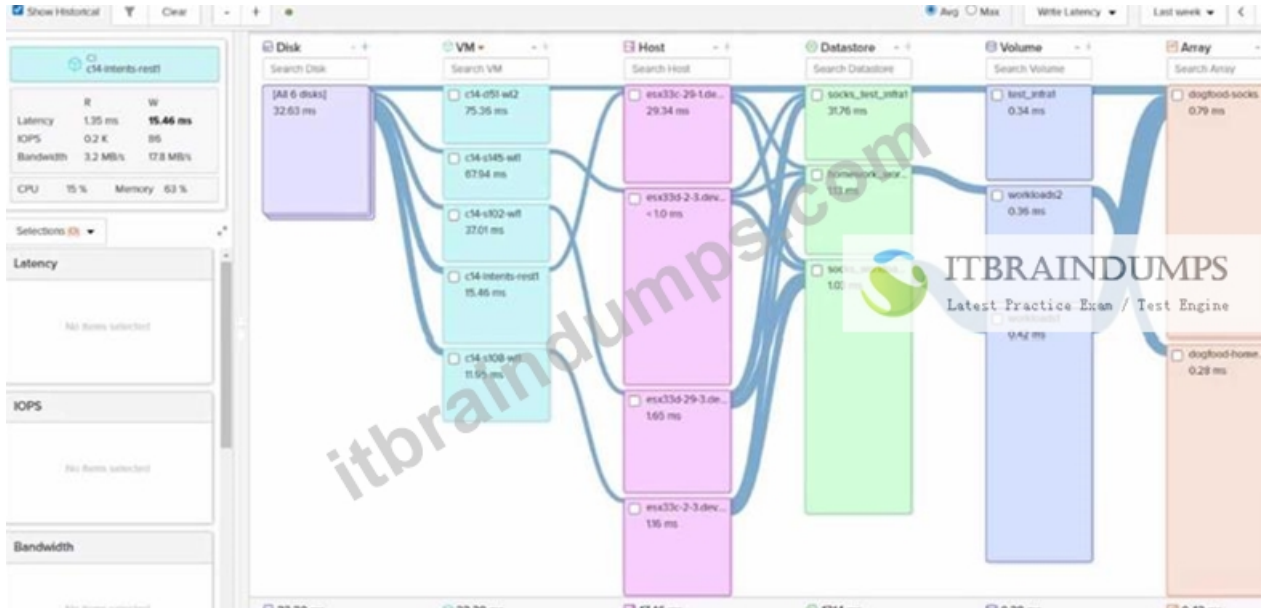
Show Historical Clear - + Avg Max Write Latency Last week <

c14-interits-rest1

| | R | W |
|---|---|---|
| Latency | 1.35 ms | 15.46 ms |
| IOPS | 0.2 K | 86 |
| Bandwidth | 3.2 MB/s | 17.8 MB/s |

CPU 15 % Memory 63 %

Selections (0)

Latency

No items selected

IOPS

No items selected

Bandwidth

No items selected

Disk
Search Disk
[All 6 disks]
32.63 ms

VM
Search VM
c14-d51-w12
75.36 ms
c14-s145-wfl
67.94 ms
c14-s102-wfl
37.01 ms
c14-interits-rest1
15.46 ms
c14-s108-wfl
11.95 ms

Host
Search Host
esx33c-29-1.de...
29.34 ms
esx33d-2-3.dev...
<1.0 ms
esx33d-29-3.de...
1.65 ms
esx33c-2-3.dev...
116 ms

Datastore
Search Datastore
socks_test_infra1
31.76 ms
homework_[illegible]
113 ms
socks_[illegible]
1.02 ms

Volume
Search Volume
test_infra1
0.34 ms
workloads2
0.36 ms
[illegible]
0.42 ms

Array
Search Array
dogfood-socks
0.79 ms
dogfood-home
0.28 ms

itbraindumps.com

ITBRAINDUMPS
Latest Practice Exam / Test Engine